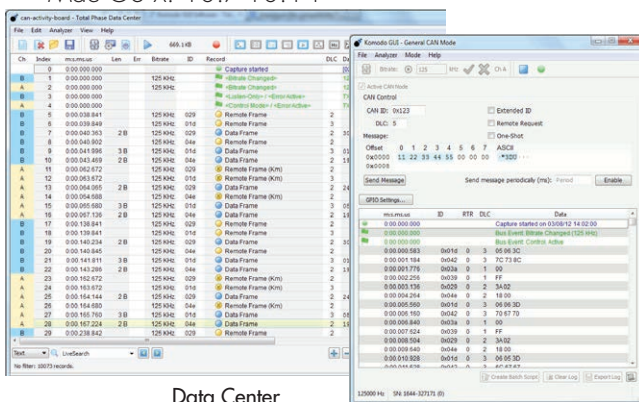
can-activity-board - Total Phase Data Center

File Edit Analyzer View Help

669.1 kB

| Ch. | Index | m:s.ms.us | Len | Err | Bitrate | ID | Record | DLC | Da |
|---|---|---|---|---|---|---|---|---|---|
|  | 0 | 0:00.000.000 |  |  |  |  | Capture started |  |  |
| B | 1 | 0:00.000.000 |  |  | 125 KHz |  | <Bitrate Changed> |  |  |
| A | 2 | 0:00.000.000 |  |  | 125 KHz |  | <Bitrate Changed> |  |  |
| A | 3 | 0:00.000.000 |  |  |  |  | <Listen-Only> / <Error-Active> |  |  |
| A | 4 | 0:00.000.000 |  |  |  |  | <Control Mode> / <Error-Active> |  |  |
| B | 5 | 0:00.038.841 |  |  | 125 KHz | 029 | Remote Frame | 2 |  |
| B | 6 | 0:00.039.184 |  |  | 125 KHz | 01d | Remote Frame | 3 |  |
| B | 7 | 0:00.040.363 | 2 B |  | 125 KHz | 029 | Data Frame | 2 |  |
| B | 8 | 0:00.040.802 |  |  | 125 KHz | 04e | Remote Frame | 2 |  |
| B | 9 | 0:00.041.595 | 3 B |  | 125 KHz | 01d | Data Frame | 3 |  |
| B | 10 | 0:00.043.469 | 2 B |  | 125 KHz | 04e | Data Frame | 2 |  |
| A | 11 | 0:00.062.672 |  |  | 125 KHz | 029 | Remote Frame (Km) | 2 |  |
| A | 12 | 0:00.063.672 |  |  | 125 KHz | 01d | Remote Frame (Km) | 3 |  |
| A | 13 | 0:00.064.065 | 2 B |  | 125 KHz | 029 | Data Frame (Km) | 2 |  |
| A | 14 | 0:00.064.098 |  |  | 125 KHz | 04e | Remote Frame (Km) | 2 |  |
| A | 15 | 0:00.065.680 | 3 B |  | 125 KHz | 01d | Data Frame (Km) | 3 |  |
| A | 16 | 0:00.067.136 | 2 B |  | 125 KHz | 04e | Data Frame (Km) | 2 |  |
| B | 17 | 0:00.136.841 |  |  | 125 KHz | 029 | Remote Frame | 2 |  |
| B | 18 | 0:00.139.841 |  |  | 125 KHz | 01d | Remote Frame | 3 |  |
| B | 19 | 0:00.140.234 | 2 B |  | 125 KHz | 029 | Data Frame | 2 |  |
| B | 20 | 0:00.140.845 |  |  | 125 KHz | 04e | Remote Frame | 2 |  |
| B | 21 | 0:00.141.611 | 3 B |  | 125 KHz | 01d | Data Frame | 3 |  |
| B | 22 | 0:00.143.286 | 2 B |  | 125 KHz | 04e | Data Frame | 2 |  |
| A | 23 | 0:00.162.672 |  |  | 125 KHz | 029 | Remote Frame (Km) | 2 |  |
| A | 24 | 0:00.163.672 |  |  | 125 KHz | 01d | Remote Frame (Km) | 3 |  |
| A | 25 | 0:00.164.144 | 2 B |  | 125 KHz | 029 | Data Frame (Km) | 2 |  |
| A | 26 | 0:00.164.680 |  |  | 125 KHz | 04e | Remote Frame (Km) | 2 |  |
| A | 27 | 0:00.165.760 | 3 B |  | 125 KHz | 01d | Data Frame (Km) | 3 |  |
| A | 28 | 0:00.167.224 | 2 B |  | 125 KHz | 04e | Data Frame (Km) | 2 |  |
| B | 29 | 0:00.238.842 |  |  | 125 KHz | 029 | Remote Frame | 2 |  |

Text LiveSearch

No filter: 10073 records.

Data Center

Komodo GUI - General CAN Mode

File Analyzer Mode Help

Bitrate: 125 kHz Ch A

Active CAN Node

CAN Control

CAN ID: 0x123

DLC: 8

Extended ID

Remote Request

One-Shot

Message:

Offset 0 1 2 3 4 5 6 7 ASCII

0x0000 11 22 33 44 55 00 00 00 ."3D...

0x0008

Send Message

Send message periodically (ms): Period

Enable

GPIO Settings...

| m:s.ms.us | ID | RTR | DLC | Data |
|---|---|---|---|---|
| 0:00.000.000 |  |  |  | Capture started on 03/08/12 14:02:00 |
| 0:00.000.000 |  |  |  | Bus Event: Bitrate Changed (125 kHz) |
| 0:00.000.000 |  |  |  | Bus Event: Control Active |
| 0:00.000.583 | 0x01d | 0 | 3 | 06 06 3C |
| 0:00.001.184 | 0x042 | 0 | 3 | 7C 73 8C |
| 0:00.001.776 | 0x03a | 0 | 1 | 00 |
| 0:00.002.259 | 0x039 | 0 | 1 | FF |
| 0:00.003.136 | 0x029 | 0 | 2 | 3A 02 |
| 0:00.004.264 | 0x04e | 0 | 2 | 18 00 |
| 0:00.005.560 | 0x01d | 0 | 3 | 06 06 3D |
| 0:00.006.160 | 0x042 | 0 | 3 | 70 67 70 |
| 0:00.006.840 | 0x03a | 0 | 1 | 00 |
| 0:00.007.624 | 0x039 | 0 | 1 | FF |
| 0:00.008.504 | 0x029 | 0 | 2 | 3A 02 |
| 0:00.009.640 | 0x04e | 0 | 2 | 18 00 |
| 0:00.010.928 | 0x01d | 0 | 3 | 06 05 3D |

Create Batch Script Clear Log Export Log

125000 Hz SN: 1644-327171 (0)